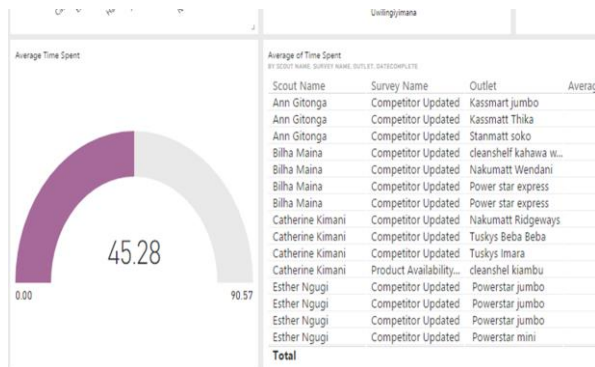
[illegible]

Uwilingiyimana

Average Time Spent

45.28

0.00

90.57

Average of Time Spent
BY SCOUT NAME, SURVEY NAME, OUTLET, DATECOMPLETE

| Scout Name | Survey Name | Outlet | Averag |
|---|---|---|---|
| Ann Gitonga | Competitor Updated | Kassmart jumbo | |
| Ann Gitonga | Competitor Updated | Kassmatt Thika | |
| Ann Gitonga | Competitor Updated | Stanmatt soko | |
| Bilha Maina | Competitor Updated | cleanshelf kahawa w... | |
| Bilha Maina | Competitor Updated | Nakumatt Wendani | |
| Bilha Maina | Competitor Updated | Power star express | |
| Bilha Maina | Competitor Updated | Power star express | |
| Catherine Kimani | Competitor Updated | Nakumatt Ridgeways | |
| Catherine Kimani | Competitor Updated | Tuskys Beba Beba | |
| Catherine Kimani | Competitor Updated | Tuskys Imara | |
| Catherine Kimani | Product Availability... | cleanshel kiambu | |
| Esther Ngugi | Competitor Updated | Powerstar jumbo | |
| Esther Ngugi | Competitor Updated | Powerstar jumbo | |
| Esther Ngugi | Competitor Updated | Powerstar jumbo | |
| Esther Ngugi | Competitor Updated | Powerstar mini | |
| Total | | | |